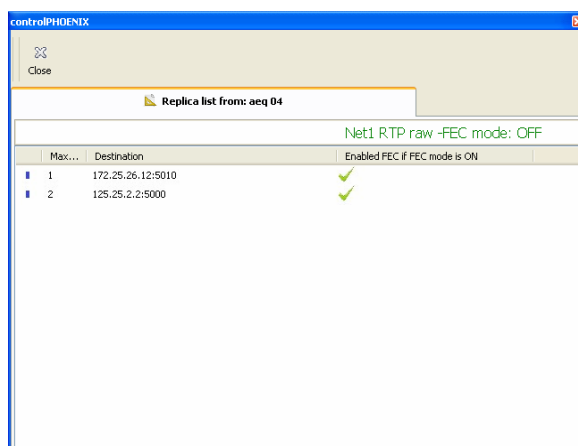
controlPHOENIX

Close

Replica list from: aeq 04

Net1 RTP raw -FEC mode: OFF

| Max... | Destination | Enabled FEC if FEC mode is ON |
|---|---|---|
| 1 | 172.25.26.12:5010 | ✓ |
| 2 | 125.25.2.2:5000 | ✓ |